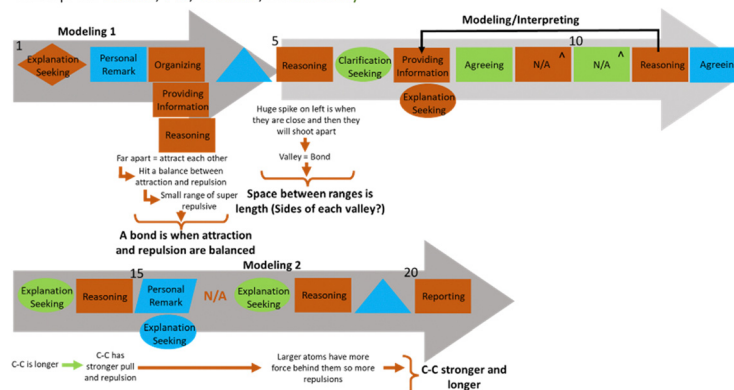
Modeling 1

1

Explanation Seeking

Personal Remark

Organizing

Providing Information

Reasoning

Far apart = attract each other

Hit a balance between attraction and repulsion

Small range of super repulsive

A bond is when attraction and repulsion are balanced

Modeling/Interpreting

5

Reasoning

Clarification Seeking

Providing Information

Explanation Seeking

Agreeing

10

N/A ^

N/A ^

Reasoning

Agreein

Huge spike on left is when they are close and then they will shoot apart

Valley = Bond

Space between ranges is length (Sides of each valley?)

Modeling 2

Explanation Seeking

Reasoning

15

Personal Remark

Explanation Seeking

N/A

Explanation Seeking

Reasoning

20

Reporting

C-C is longer

C-C has stronger pull and repulsion

Larger atoms have more force behind them so more repulsions

C-C stronger and longer